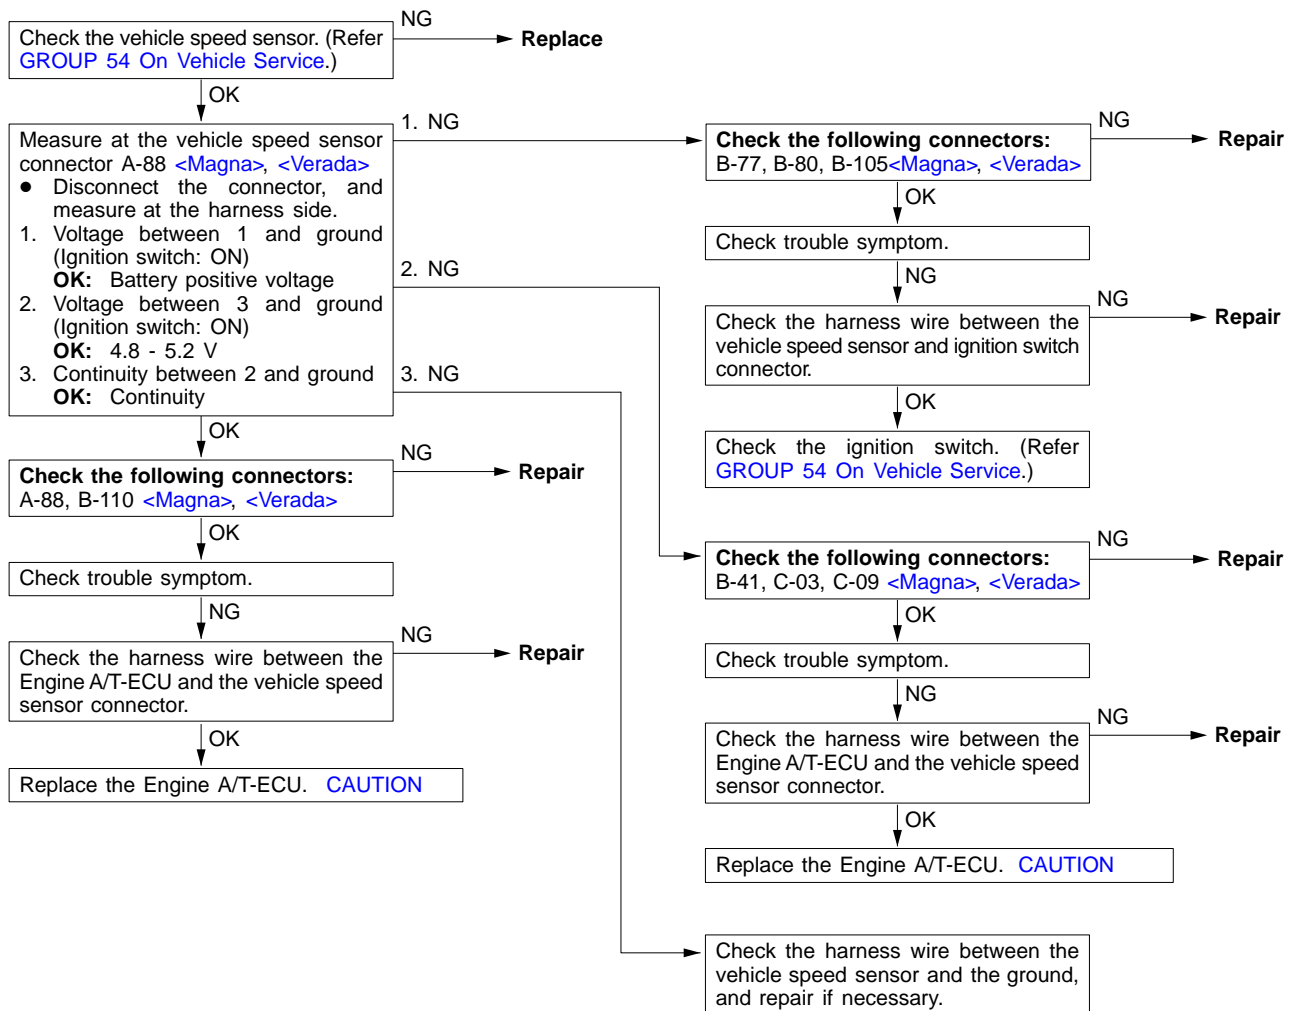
Check the vehicle speed sensor. (Refer GROUP 54 On Vehicle Service.)

NG

Replace

OK

Measure at the vehicle speed sensor connector A-88 <Magna>, <Verada>

● Disconnect the connector, and measure at the harness side.

1. Voltage between 1 and ground (Ignition switch: ON)
**OK:** Battery positive voltage

2. Voltage between 3 and ground (Ignition switch: ON)
**OK:** 4.8 - 5.2 V

3. Continuity between 2 and ground
**OK:** Continuity

1. NG

2. NG

3. NG

OK

**Check the following connectors:**
A-88, B-110 <Magna>, <Verada>

NG

Repair

OK

Check trouble symptom.

NG

Check the harness wire between the Engine A/T-ECU and the vehicle speed sensor connector.

NG

Repair

OK

Replace the Engine A/T-ECU. CAUTION

**Check the following connectors:**
B-77, B-80, B-105<Magna>, <Verada>

NG

Repair

OK

Check trouble symptom.

NG

Check the harness wire between the vehicle speed sensor and ignition switch connector.

NG

Repair

OK

Check the ignition switch. (Refer GROUP 54 On Vehicle Service.)

**Check the following connectors:**
B-41, C-03, C-09 <Magna>, <Verada>

NG

Repair

OK

Check trouble symptom.

NG

Check the harness wire between the Engine A/T-ECU and the vehicle speed sensor connector.

NG

Repair

OK

Replace the Engine A/T-ECU. CAUTION

Check the harness wire between the vehicle speed sensor and the ground, and repair if necessary.